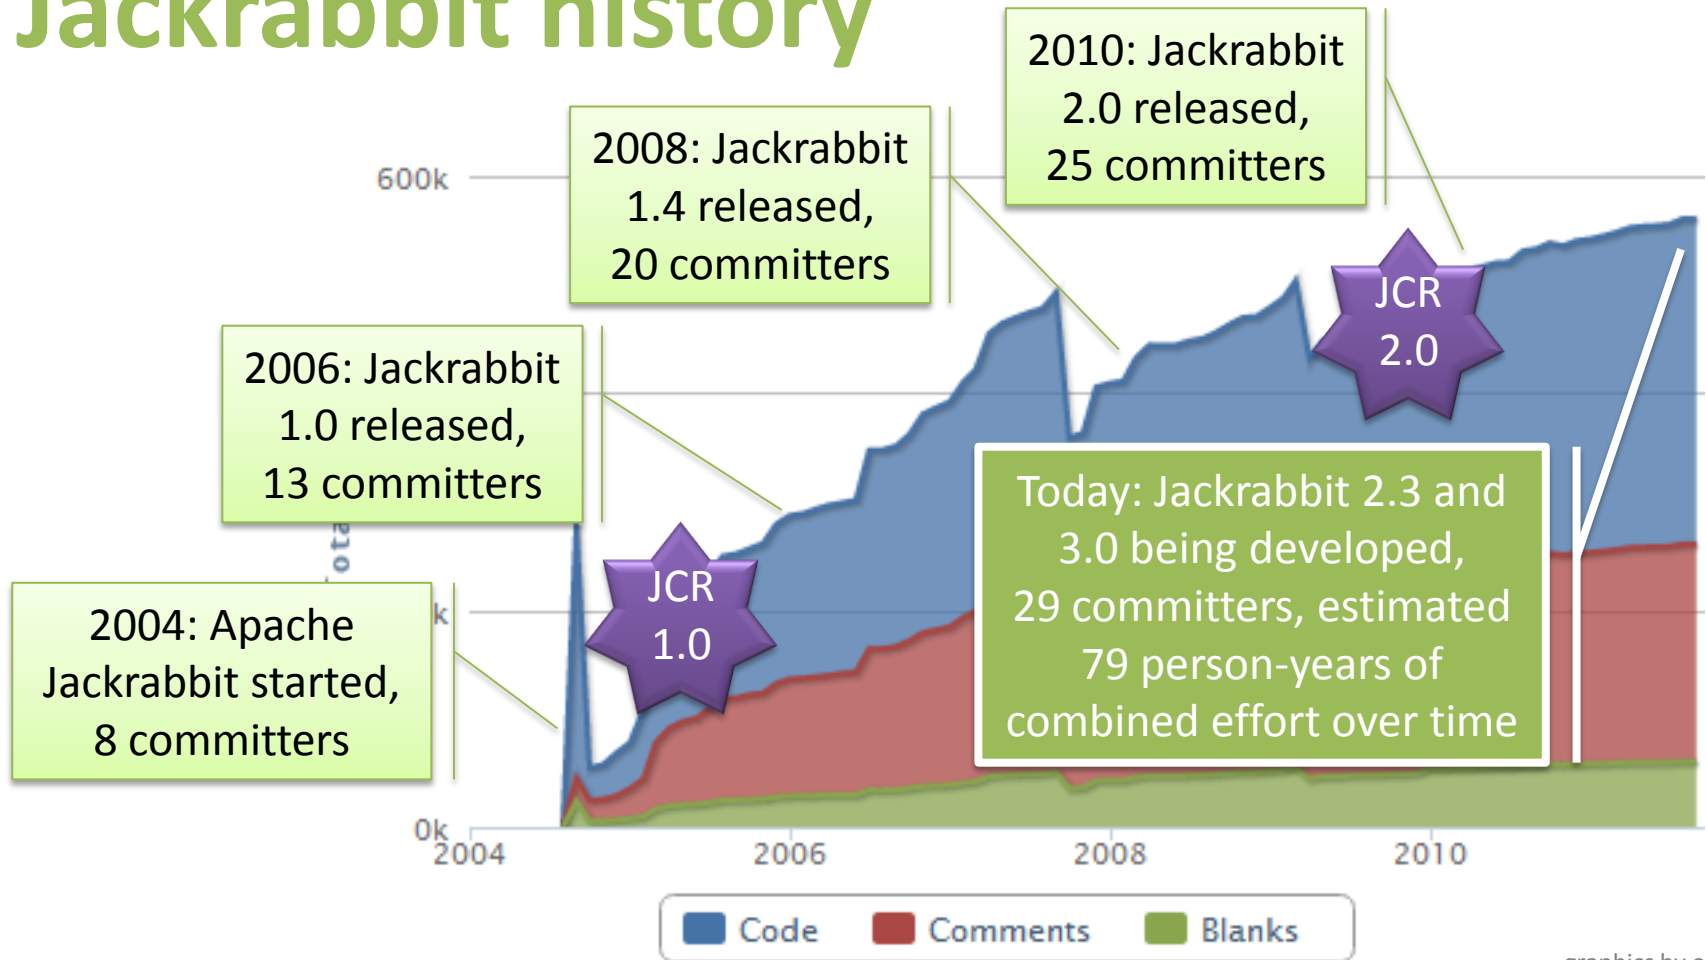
Jackrabbit history

2010: Jackrabbit 2.0 released, 25 committers

2008: Jackrabbit 1.4 released, 20 committers

600k

2006: Jackrabbit 1.0 released, 13 committers

JCR 2.0

Today: Jackrabbit 2.3 and 3.0 being developed, 29 committers, estimated 79 person-years of combined effort over time

JCR 1.0

2004: Apache Jackrabbit started, 8 committers

0k

2004

2006

2008

2010

Code

Comments

Blanks

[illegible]